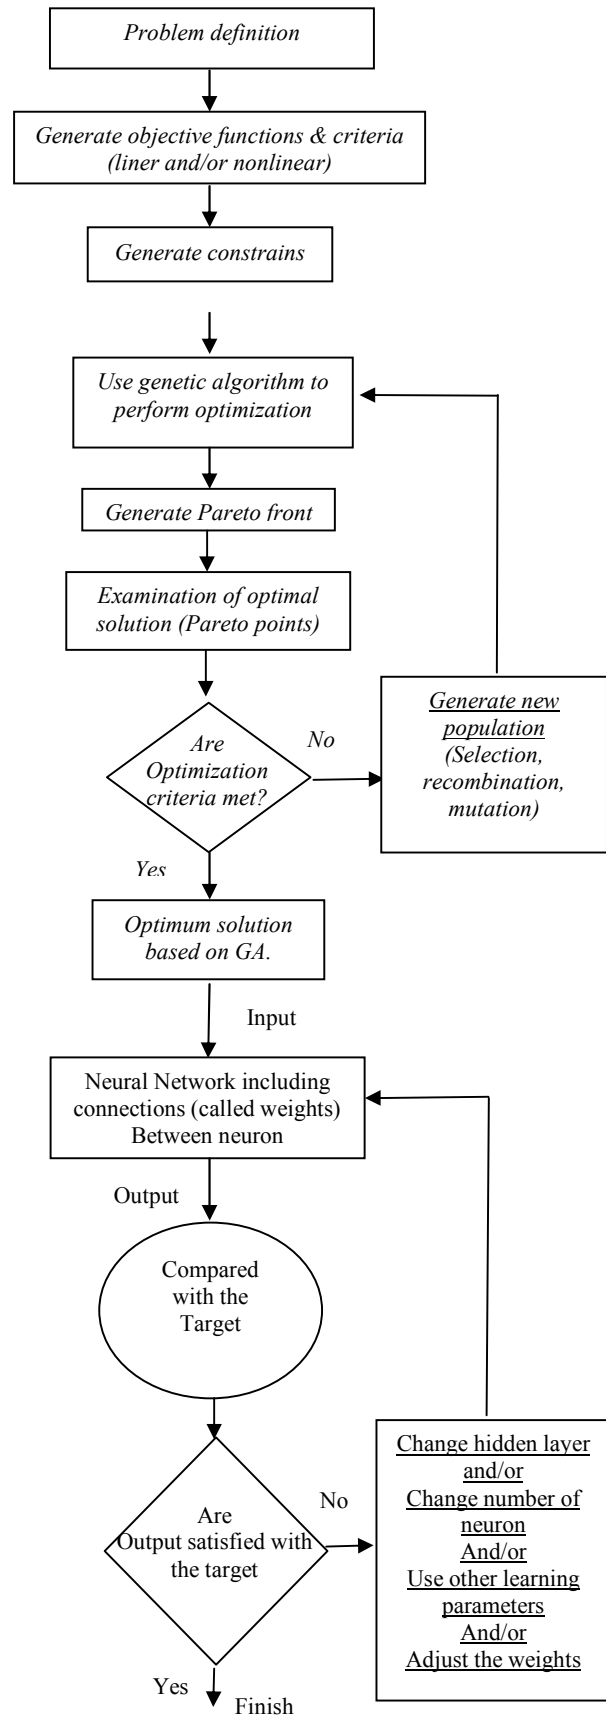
Problem definition

Generate objective functions & criteria (liner and/or nonlinear)

Generate constrains

Use genetic algorithm to perform optimization

Generate Pareto front

Examination of optimal solution (Pareto points)

Are Optimization criteria met?

No

Generate new population (Selection, recombination, mutation)

Yes

Optimum solution based on GA.

Input

Neural Network including connections (called weights) Between neuron

Output

Compared with the Target

Are Output satisfied with the target

No

Change hidden layer and/or Change number of neuron And/or Use other learning parameters And/or Adjust the weights

Yes

Finish